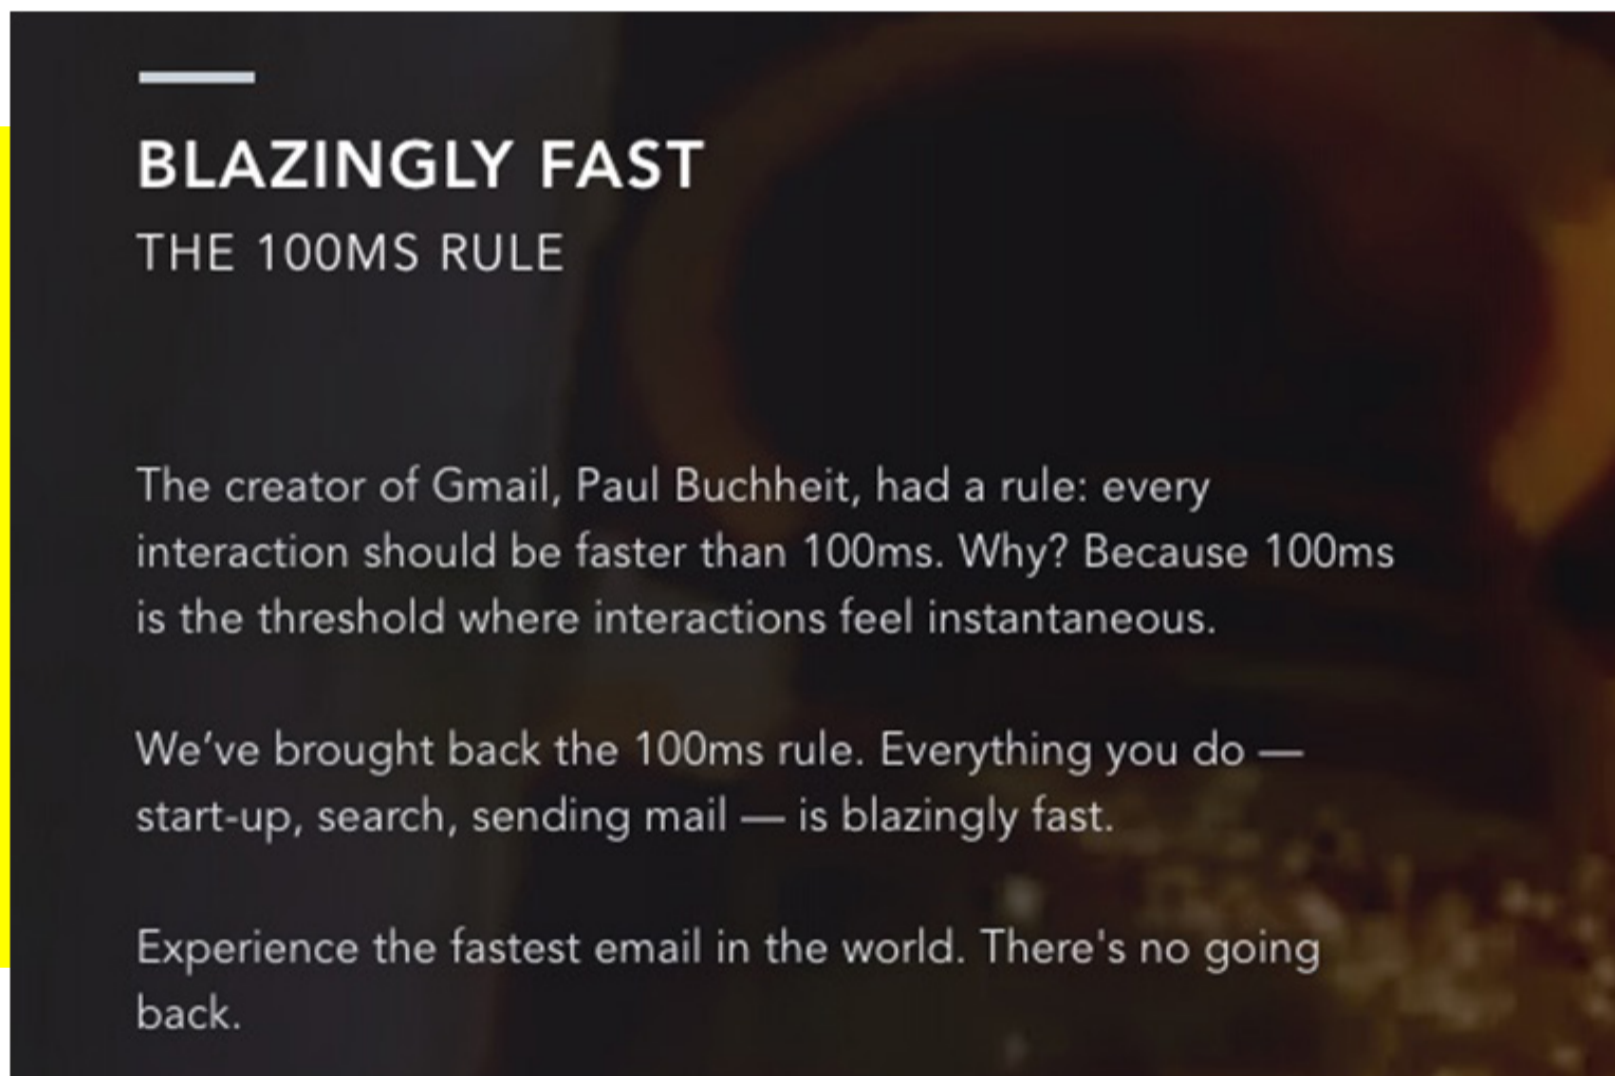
BLAZINGLY FAST

THE 100MS RULE

The creator of Gmail, Paul Buchheit, had a rule: every interaction should be faster than 100ms. Why? Because 100ms is the threshold where interactions feel instantaneous.

We’ve brought back the 100ms rule. Everything you do — start-up, search, sending mail — is blazingly fast.

Experience the fastest email in the world. There's no going back.